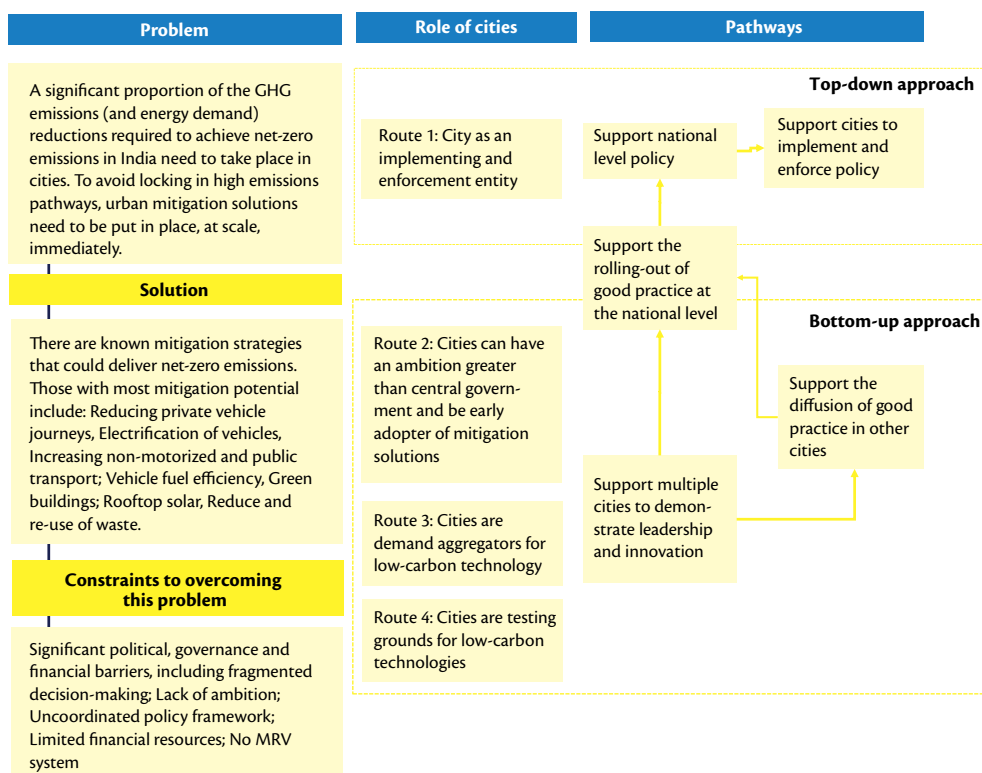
Problem

Role of cities

Pathways

A significant proportion of the GHG emissions (and energy demand) reductions required to achieve net-zero emissions in India need to take place in cities. To avoid locking in high emissions pathways, urban mitigation solutions need to be put in place, at scale, immediately.

Solution

There are known mitigation strategies that could deliver net-zero emissions. Those with most mitigation potential include: Reducing private vehicle journeys, Electrification of vehicles, Increasing non-motorized and public transport; Vehicle fuel efficiency, Green buildings; Rooftop solar, Reduce and re-use of waste.

Constraints to overcoming this problem

Significant political, governance and financial barriers, including fragmented decision-making; Lack of ambition; Uncoordinated policy framework; Limited financial resources; No MRV system

Top-down approach

Route 1: City as an implementing and enforcement entity

Support national level policy

Support cities to implement and enforce policy

Support the rolling-out of good practice at the national level

Bottom-up approach

Route 2: Cities can have an ambition greater than central government and be early adopter of mitigation solutions

Support the diffusion of good practice in other cities

Route 3: Cities are demand aggregators for low-carbon technology

Support multiple cities to demonstrate leadership and innovation

Route 4: Cities are testing grounds for low-carbon technologies